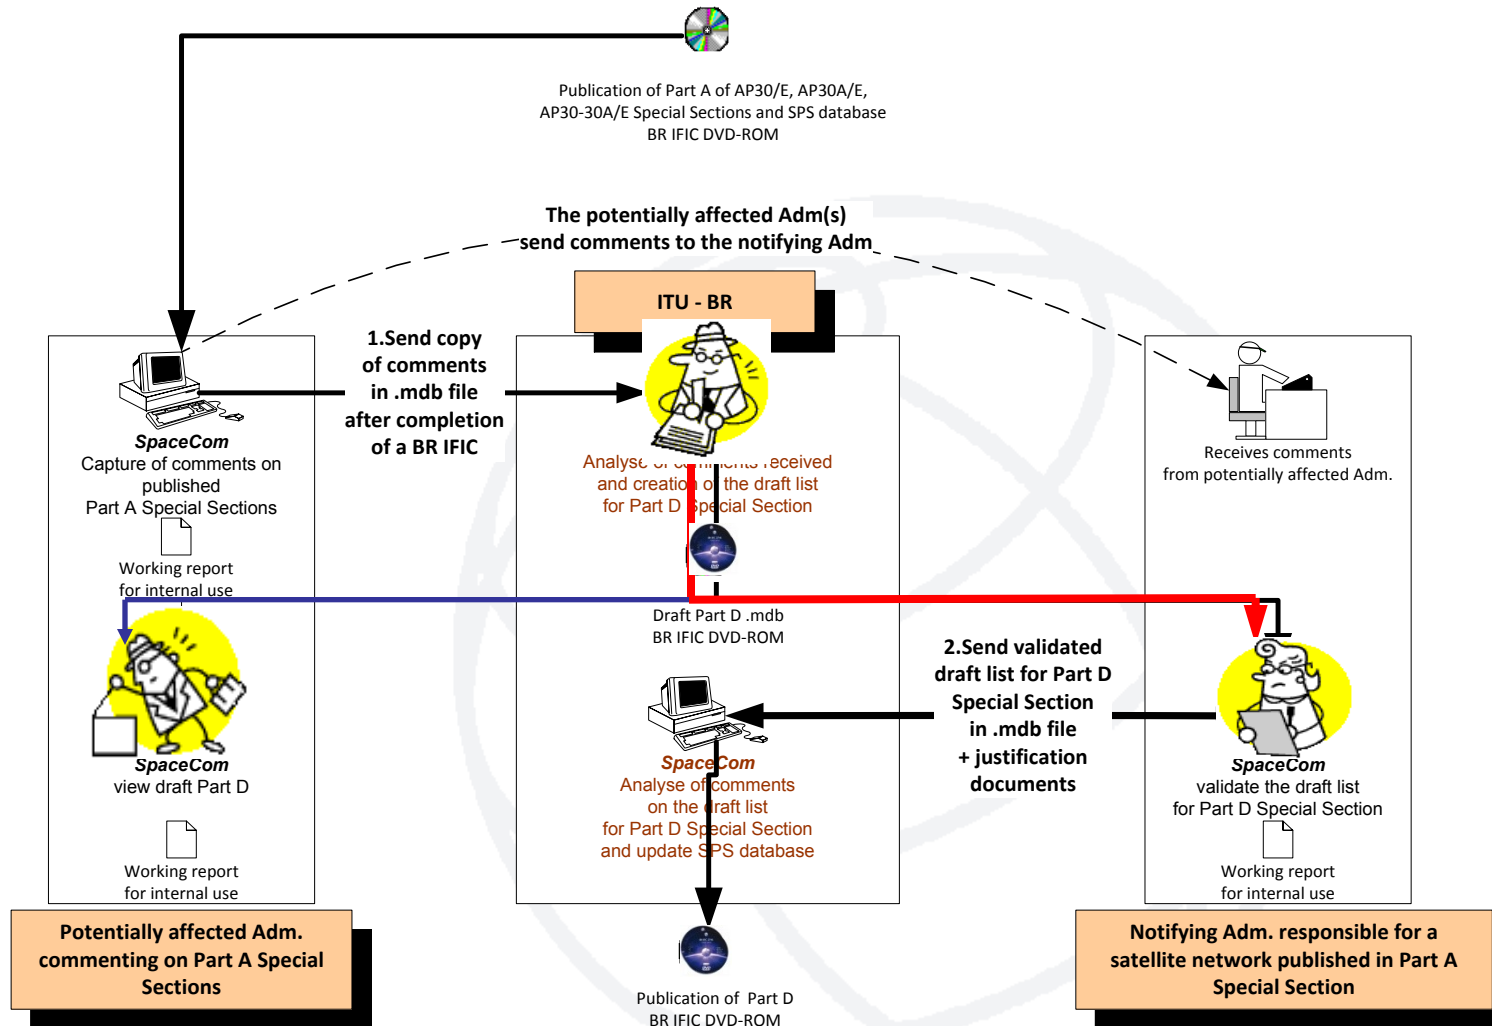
Publication of Part A of AP30/E, AP30A/E, AP30-30A/E Special Sections and SPS database BR IFIC DVD-ROM

The potentially affected Adm(s) send comments to the notifying Adm

ITU - BR

1.Send copy of comments in .mdb file after completion of a BR IFIC

SpaceCom
Capture of comments on published Part A Special Sections

Working report for internal use

Analyse of comments received and creation of the draft list for Part D Special Section

Receives comments from potentially affected Adm.

Draft Part D .mdb
BR IFIC DVD-ROM

2.Send validated draft list for Part D Special Section in .mdb file + justification documents

SpaceCom
view draft Part D

SpaceCom
Analyse of comments on the draft list for Part D Special Section and update SPS database

SpaceCom
validate the draft list for Part D Special Section

Working report for internal use

Working report for internal use

Potentially affected Adm. commenting on Part A Special Sections

Publication of Part D
BR IFIC DVD-ROM

Notifying Adm. responsible for a satellite network published in Part A Special Section